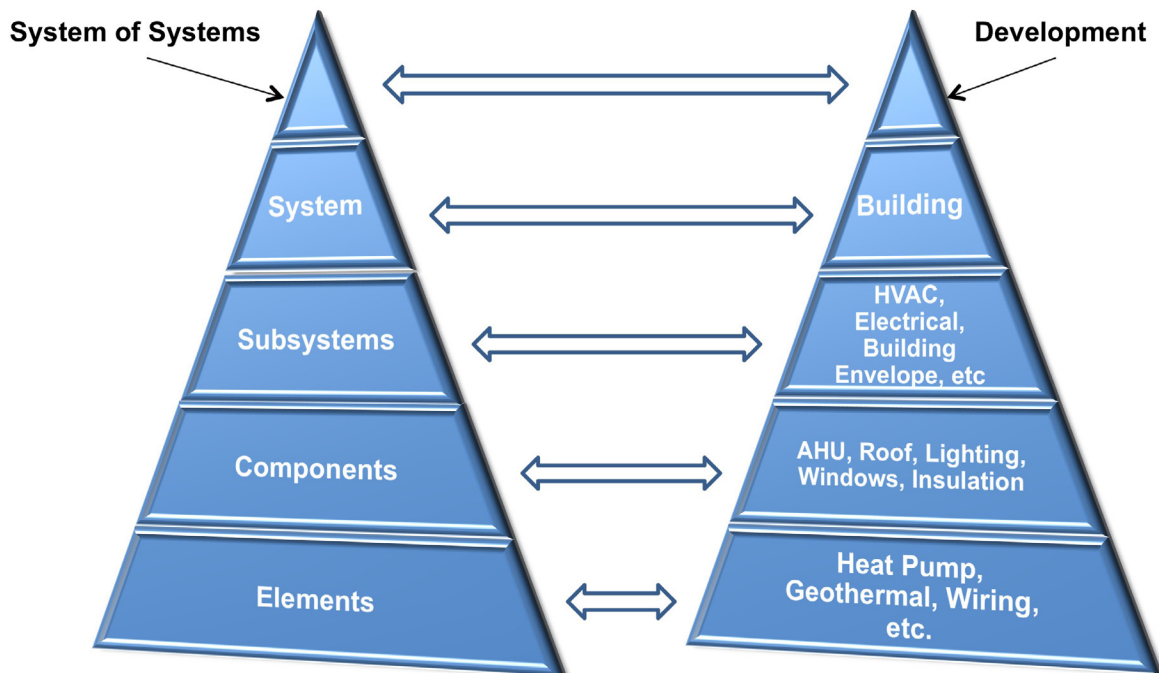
System of Systems

System

Subsystems

Components

Elements

Development

Building

HVAC, Electrical, Building Envelope, etc

AHU, Roof, Lighting, Windows, Insulation

Heat Pump, Geothermal, Wiring, etc.